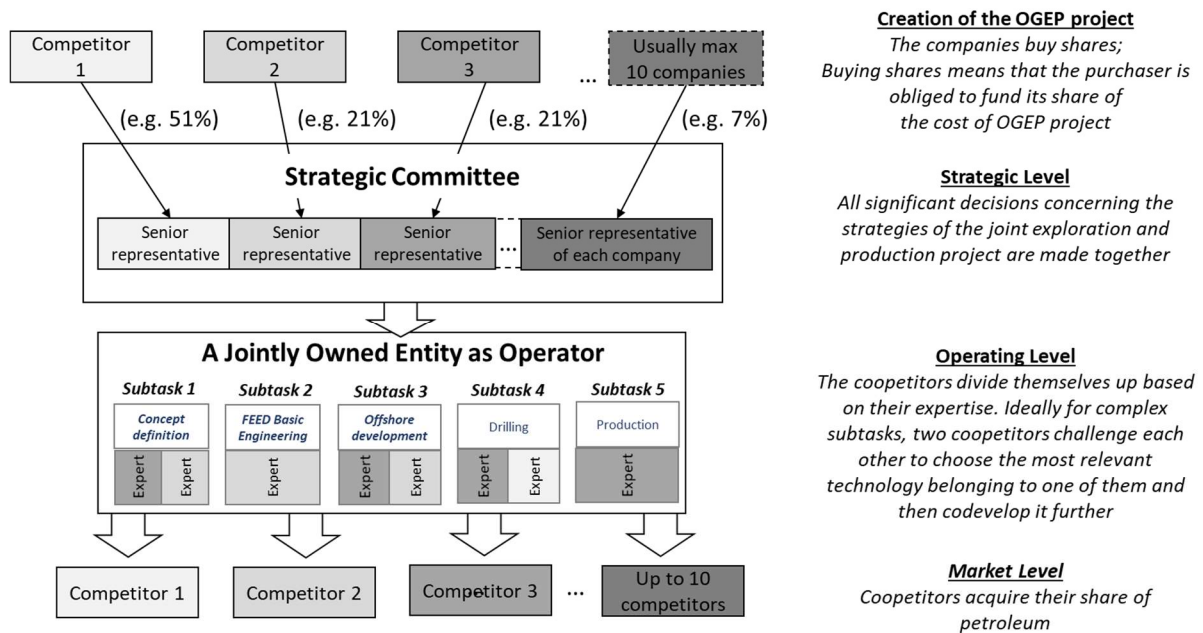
Competitor 1

Competitor 2

Competitor 3

...

Usually max 10 companies

(e.g. 51%)

(e.g. 21%)

(e.g. 21%)

(e.g. 7%)

Strategic Committee

Senior representative

Senior representative

Senior representative

...

Senior representative of each company

A Jointly Owned Entity as Operator

Subtask 1

Concept definition

Expert

Expert

Subtask 2

FEED Basic Engineering

Expert

Subtask 3

Offshore development

Expert

Expert

Subtask 4

Drilling

Expert

Expert

Subtask 5

Production

Expert

Competitor 1

Competitor 2

Competitor 3

...

Up to 10 competitors

Creation of the OGEP project

The companies buy shares; Buying shares means that the purchaser is obliged to fund its share of the cost of OGEP project

Strategic Level

All significant decisions concerning the strategies of the joint exploration and production project are made together

Operating Level

The coopetitors divide themselves up based on their expertise. Ideally for complex subtasks, two coopetitors challenge each other to choose the most relevant technology belonging to one of them and then codevelop it further

Market Level

Coopetitors acquire their share of petroleum